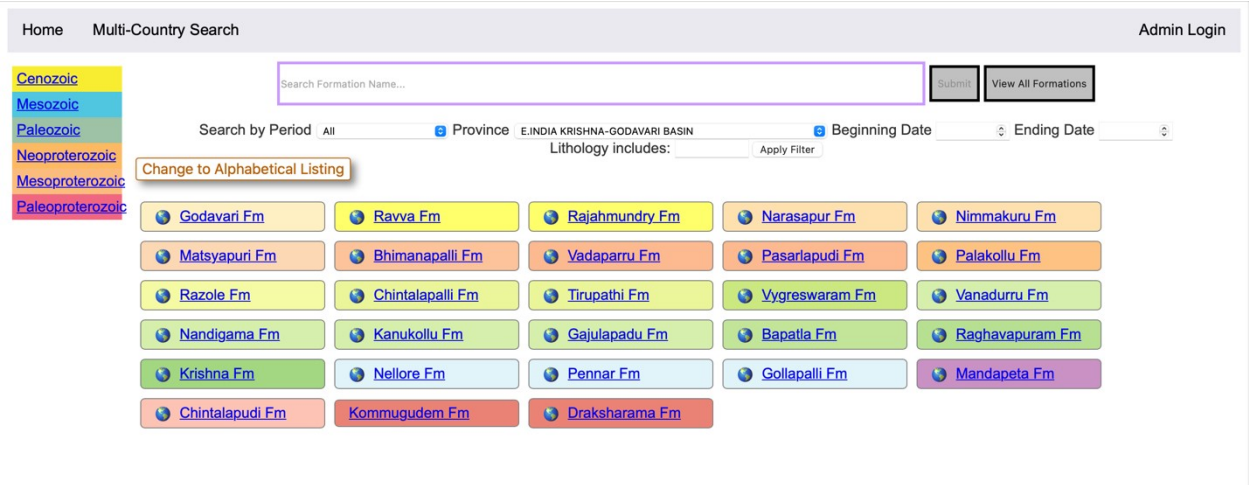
Home Multi-Country Search Admin Login

Cenozoic
Mesozoic
Paleozoic
Neoproterozoic
Mesoproterozoic
Paleoproterozoic

Search Formation Name...

Submit

View All Formations

Search by Period All Province E.INDIA KRISHNA-GODAVARI BASIN Beginning Date Ending Date

Lithology includes: Apply Filter

Change to Alphabetical Listing

Godavari Fm
Ravva Fm
Rajahmundry Fm
Narasapur Fm
Nimmakuru Fm
Matsyapuri Fm
Bhimanapalli Fm
Vadaparru Fm
Pasarlapudi Fm
Palakollu Fm
Razole Fm
Chintalapalli Fm
Tirupathi Fm
Vygreswaram Fm
Vanadurru Fm
Nandigama Fm
Kanukollu Fm
Gajulapadu Fm
Bapatla Fm
Raghavapuram Fm
Krishna Fm
Nellore Fm
Pennar Fm
Gollapalli Fm
Mandapeta Fm
Chintalapudi Fm
Kommugudem Fm
Draksharama Fm